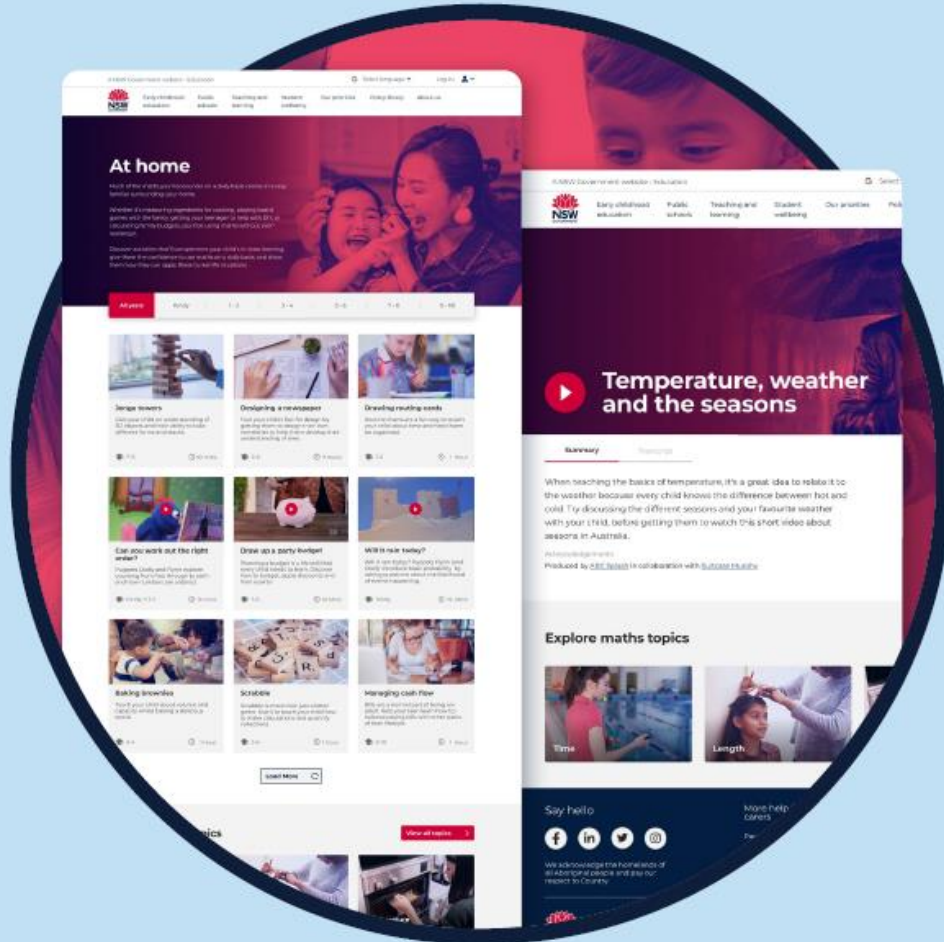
A NSW Government website - Education

Select language ▾ Log in

NSW

Early childhood education
Public schools
Teaching and learning
Student wellbeing
Our priorities
Policy library
About us

At home

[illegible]

All years
Kindy
1 – 2
3 – 4
5 – 6
7 – 8
9 – 10

Jenga towers

Designing a newspaper

Drawing routing cards

Can you work out the right order?

Draw up a party budget

Will it rain today?

Baking brownies

Scrabble

Managing cash flow

Load More

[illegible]ics

View all topics

A NSW Government website - Education

Select

NSW

Early childhood education
Public schools
Teaching and learning
Student wellbeing
Our priorities
Pol

Temperature, weather and the seasons

Summary
Transcript

When teaching the basics of temperature, it's a great idea to relate it to the weather because every child knows the difference between hot and cold. Try discussing the different seasons and your favourite weather with your child, before getting them to watch this short video about seasons in Australia.

Acknowledgements
Produced by ABC Splash in collaboration with Outside Muddy.

Explore maths topics

Time

Length

Say hello

We acknowledge the homelands of all Aboriginal people and pay our respect to Country.

More help carers